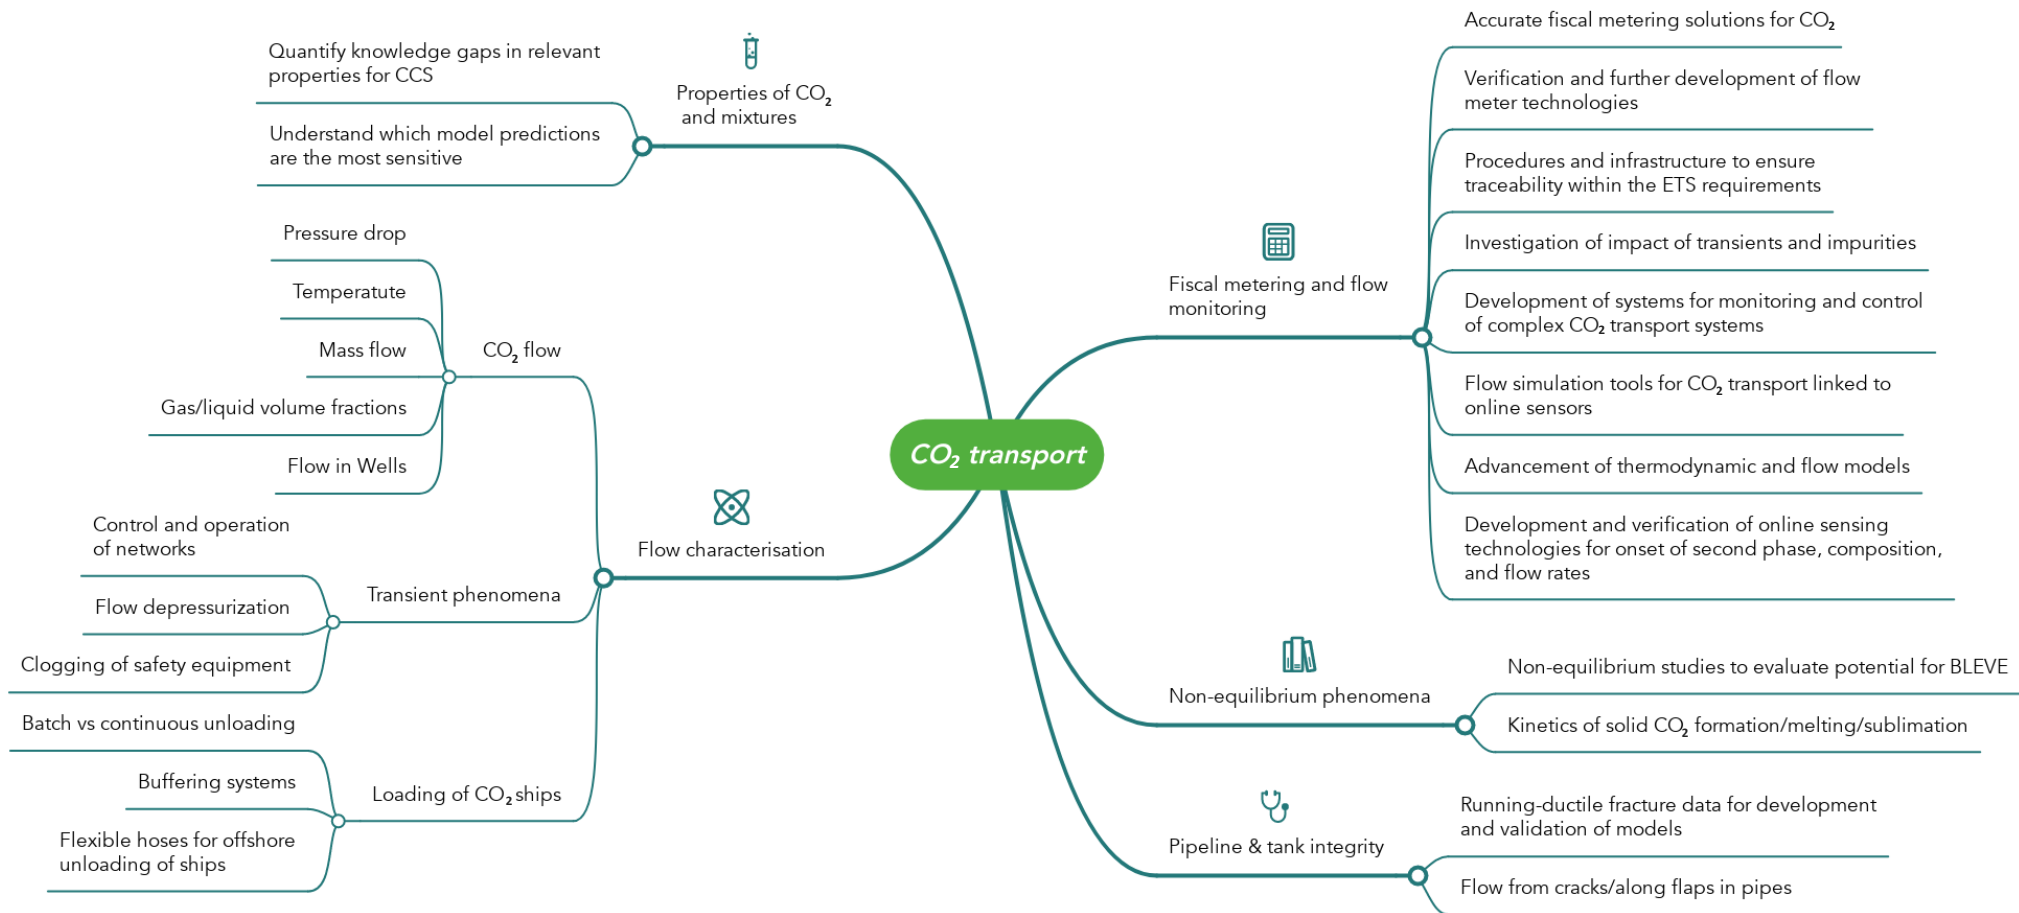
$CO_2$ transport

Properties of $CO_2$ and mixtures

Quantify knowledge gaps in relevant properties for CCS

Understand which model predictions are the most sensitive

Flow characterisation

$CO_2$ flow

Pressure drop

Temperatute

Mass flow

Gas/liquid volume fractions

Flow in Wells

Transient phenomena

Control and operation of networks

Flow depressurization

Clogging of safety equipment

Loading of $CO_2$ ships

Batch vs continuous unloading

Buffering systems

Flexible hoses for offshore unloading of ships

Fiscal metering and flow monitoring

Accurate fiscal metering solutions for $CO_2$

Verification and further development of flow meter technologies

Procedures and infrastructure to ensure traceability within the ETS requirements

Investigation of impact of transients and impurities

Development of systems for monitoring and control of complex $CO_2$ transport systems

Flow simulation tools for $CO_2$ transport linked to online sensors

Advancement of thermodynamic and flow models

Development and verification of online sensing technologies for onset of second phase, composition, and flow rates

Non-equilibrium phenomena

Non-equilibrium studies to evaluate potential for BLEVE

Kinetics of solid $CO_2$ formation/melting/sublimation

Pipeline & tank integrity

Running-ductile fracture data for development and validation of models

Flow from cracks/along flaps in pipes